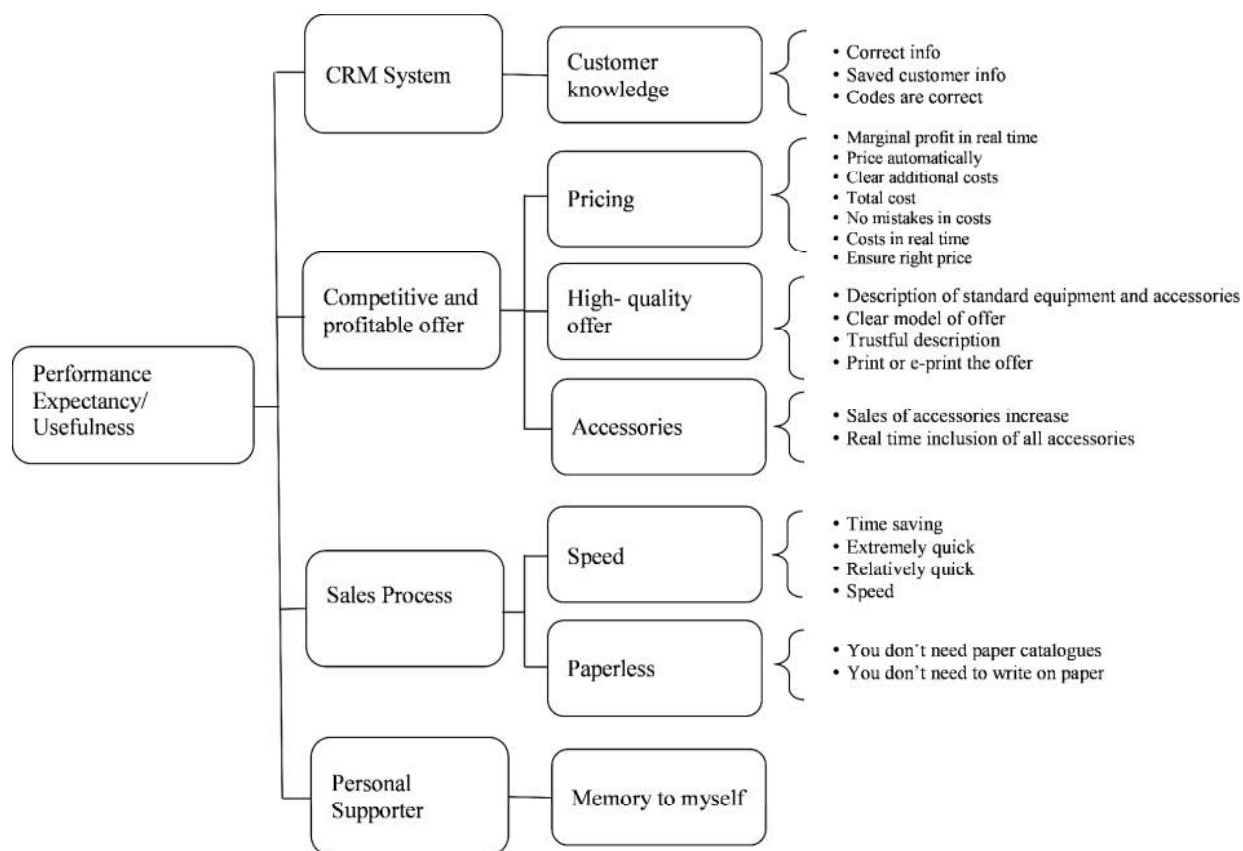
Performance Expectancy/ Usefulness

CRM System

Customer knowledge

• Correct info
• Saved customer info
• Codes are correct

Competitive and profitable offer

Pricing

• Marginal profit in real time
• Price automatically
• Clear additional costs
• Total cost
• No mistakes in costs
• Costs in real time
• Ensure right price

High- quality offer

• Description of standard equipment and accessories
• Clear model of offer
• Trustful description
• Print or e-print the offer

Accessories

• Sales of accessories increase
• Real time inclusion of all accessories

Sales Process

Speed

• Time saving
• Extremely quick
• Relatively quick
• Speed

Paperless

• You don't need paper catalogues
• You don't need to write on paper

Personal Supporter

Memory to myself